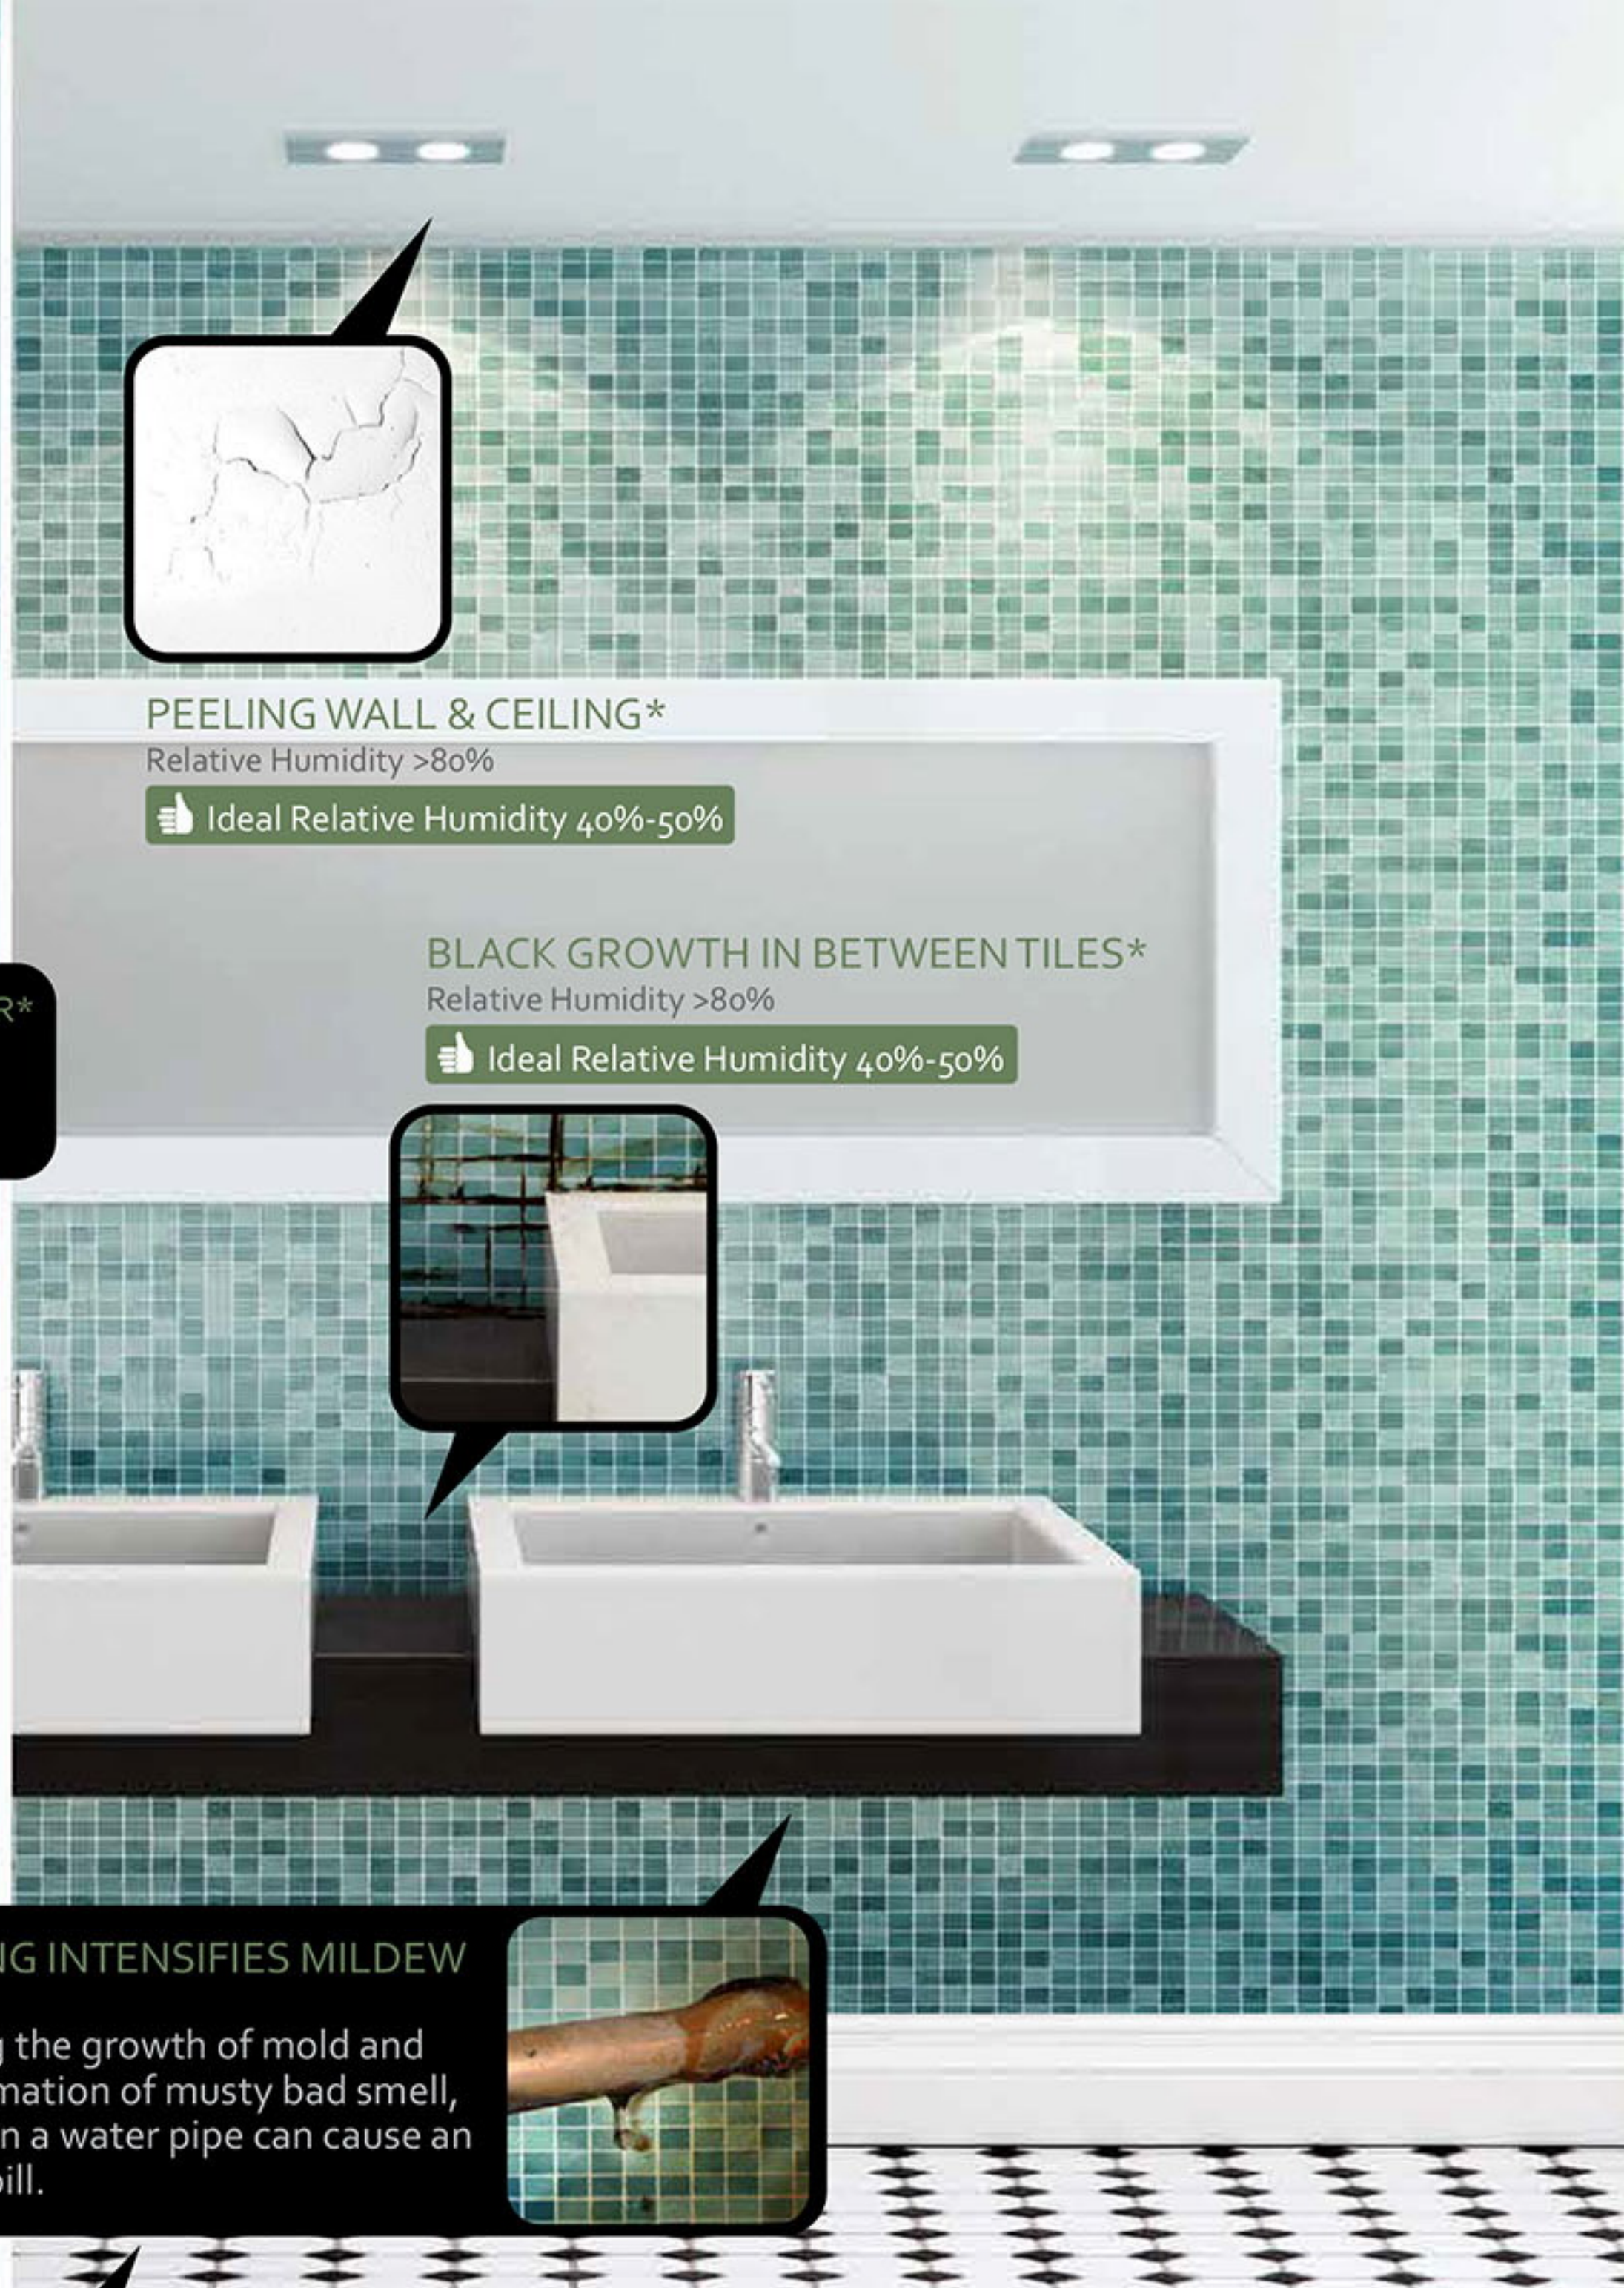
PEELING WALL & CEILING*
Relative Humidity >80%

Ideal Relative Humidity 40%-50%

BLACK GROWTH IN BETWEEN TILES*
Relative Humidity >80%

Ideal Relative Humidity 40%-50%

R*

G INTENSIFIES MILDEW

g the growth of mold and mation of musty bad smell, n a water pipe can cause an bill.